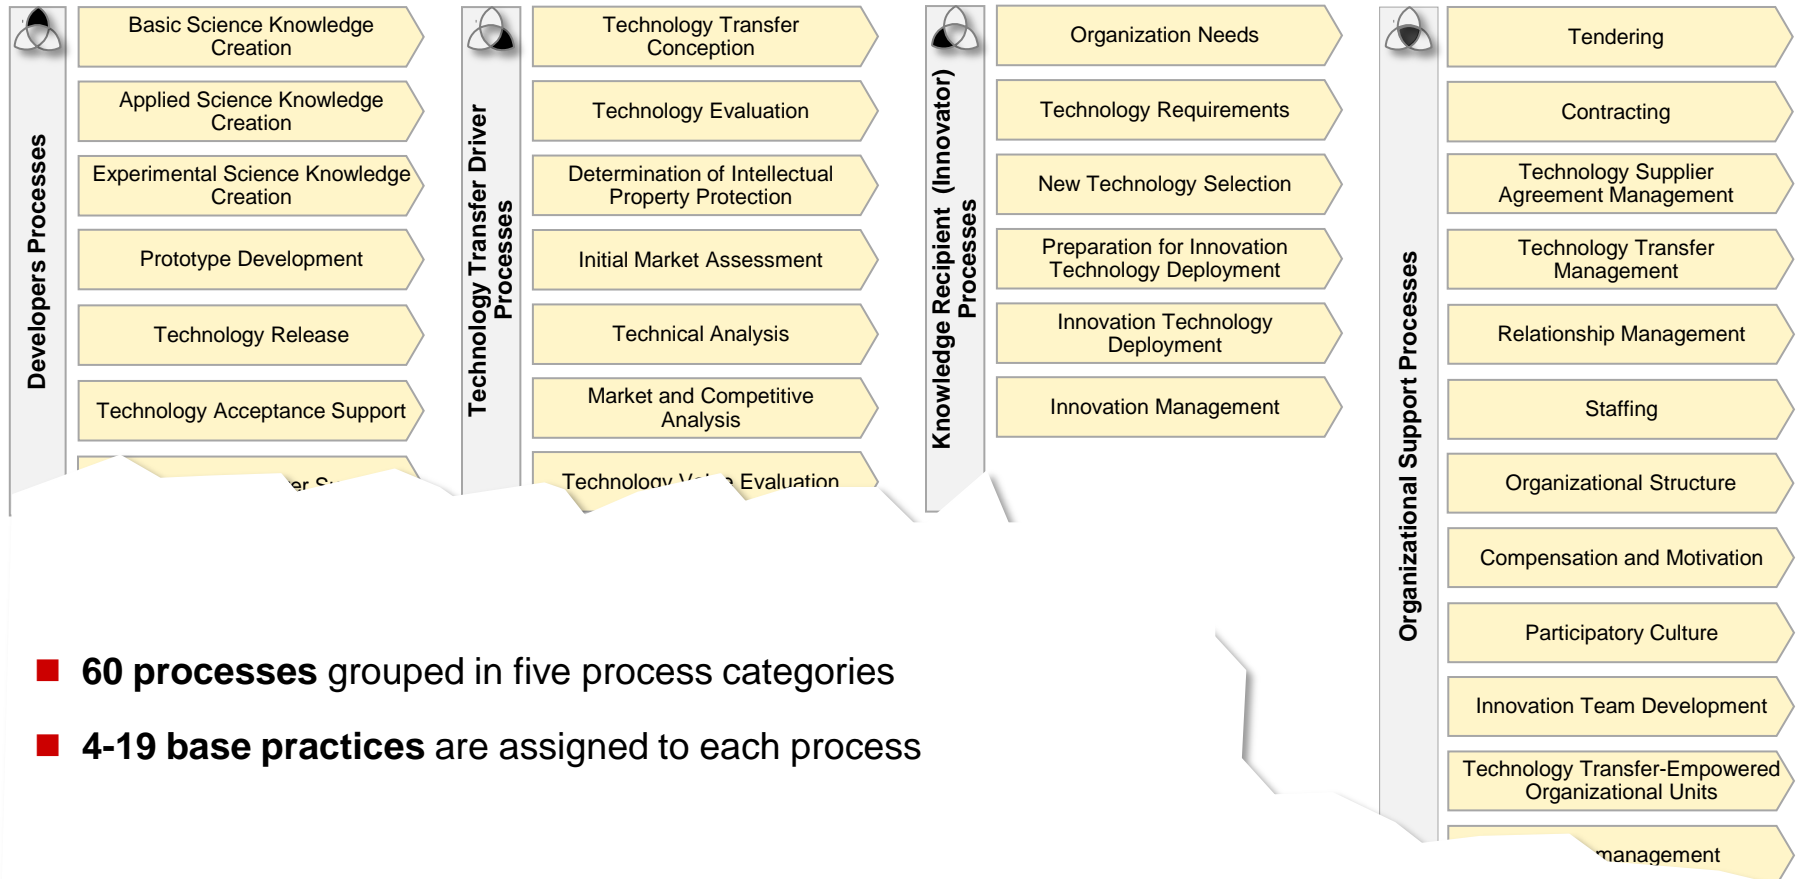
Developers Processes

Basic Science Knowledge Creation

Applied Science Knowledge Creation

Experimental Science Knowledge Creation

Prototype Development

Technology Release

Technology Acceptance Support

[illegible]er S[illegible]

Technology Transfer Driver Processes

Technology Transfer Conception

Technology Evaluation

Determination of Intellectual Property Protection

Initial Market Assessment

Technical Analysis

Market and Competitive Analysis

Technology V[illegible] Evaluation

Knowledge Recipient (Innovator) Processes

Organization Needs

Technology Requirements

New Technology Selection

Preparation for Innovation Technology Deployment

Innovation Technology Deployment

Innovation Management

Organizational Support Processes

Tendering

Contracting

Technology Supplier Agreement Management

Technology Transfer Management

Relationship Management

Staffing

Organizational Structure

Compensation and Motivation

Participatory Culture

Innovation Team Development

Technology Transfer-Empowered Organizational Units

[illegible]management

■ **60 processes** grouped in five process categories

■ **4-19 base practices** are assigned to each process